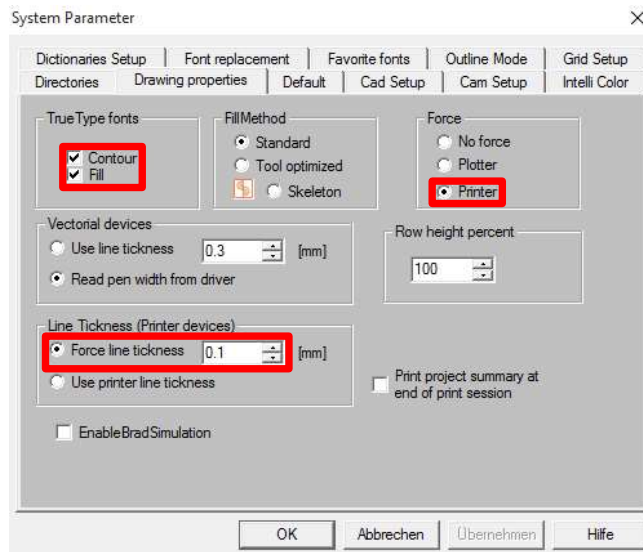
System Parameter

Dictionaries Setup | Font replacement | Favorite fonts | Outline Mode | Grid Setup
Directories | Drawing properties | Default | Cad Setup | Cam Setup | Intelli Color

TrueType fonts
Contour
Fill

FillMethod
Standard
Tool optimized
Skeleton

Force
No force
Plotter
Printer

Vectorial devices
Use line tickness 0.3 [mm]
Read pen width from driver

Row height percent
100

Line Tickness (Printer devices)
Force line tickness 0.1 [mm]
Use printer line tickness

Print project summary at end of print session

EnableBradSimulation

OK | Abbrechen | Übernehmen | Hilfe